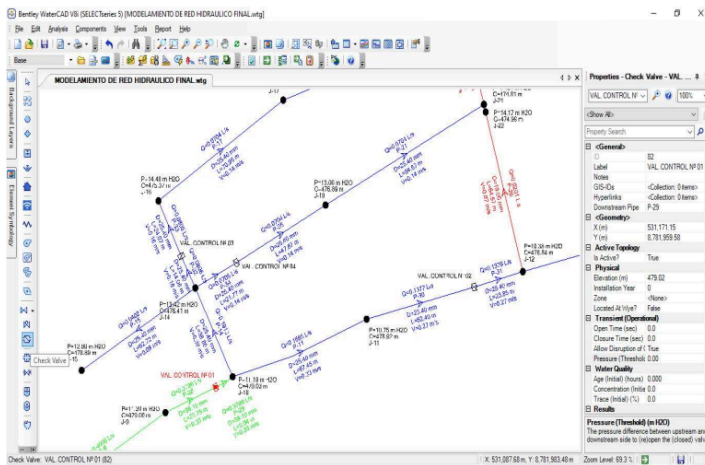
Bentley WaterCAD V8i (SELECTseries 5) [MODELAMIENTO DE RED HIDRAULICO FINAL.wtg]

File Edit Analysis Components View Tools Report Help

Base

MODELAMIENTO DE RED HIDRAULICO FINAL.wtg

Background Layers

Element Symbology

Check Valve

P=14.48 m H2O
C=475.31 m
J-16

P=13.06 m H2O
C=476.99 m
J-15

P=14.17 m H2O
C=474.95 m
J-22

P=18.31 m H2O
C=478.84 m
J-12

P=13.42 m H2O
C=478.41 m
J-14

P=12.80 m H2O
C=478.89 m
J-15

P=11.75 m H2O
C=478.97 m
J-11

P=11.18 m H2O
C=479.02 m
J-10

P=11.28 m H2O
C=479.08 m
J-9

VAL. CONTROL Nº 03

VAL. CONTROL Nº 04

VAL. CONTROL Nº 02

VAL. CONTROL Nº 01

Properties - Check Valve - VAL. ...

VAL. CONTROL Nº 100%

<Show All>

Property Search

| | |
|---|---|
| <General> | |
| ID | 82 |
| Label | VAL. CONTROL Nº 01 |
| Notes | |
| GIS-IDs | <Collection: 0 items> |
| Hyperlinks | <Collection: 0 items> |
| Downstream Pipe | P-29 |
| <Geometry> | |
| X (m) | 531,171.15 |
| Y (m) | 8,781,959.58 |
| Active Topology | |
| Is Active? | True |
| Physical | |
| Elevation (m) | 479.02 |
| Installation Year | 0 |
| Zone | <None> |
| Located At Wye? | False |
| Transient (Operational) | |
| Open Time (sec) | 0.00 |
| Closure Time (sec) | 0.00 |
| Allow Disruption of | True |
| Pressure (Threshol | 0.00 |
| Water Quality | |
| Age (Initial) (hours) | 0.000 |
| Concentration (Initia | 0.0 |
| Trace (Initial) (%) | 0.0 |
| Results | |

Pressure (Threshold) (m H2O)
The pressure difference between upstream and downstream side to (re)open the (closed) valv

Check Valve: VAL. CONTROL Nº 01 (82)    X: 531,087.68 m, Y: 8,781,983.48 m    Zoom Level: 69.3 %